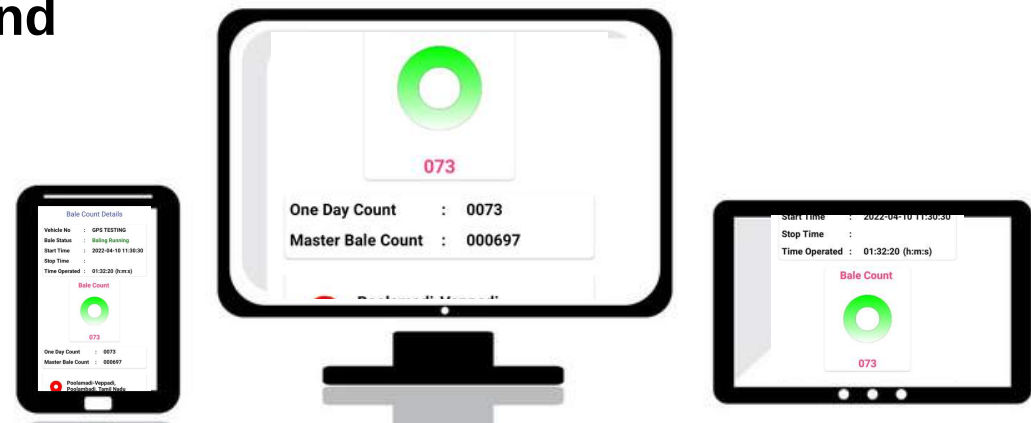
nd

Bale Count Details

| | | |
|---|---|---|
| Vehicle No | : | GPS TESTING |
| Bale Status | : | Baling Running |
| Start Time | : | 2022-04-10 11:30:30 |
| Stop Time | : | |
| Time Operated | : | 01:32:20 (h:m:s) |

Bale Count

073

One Day Count : 0073
Master Bale Count : 000697

Poolamadi-Veppadi, Poolambadi, Tamil Nadu

073

One Day Count : 0073
Master Bale Count : 000697

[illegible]

Start Time : 2022-04-10 11:30:30
Stop Time :
Time Operated : 01:32:20 (h:m:s)

Bale Count

073